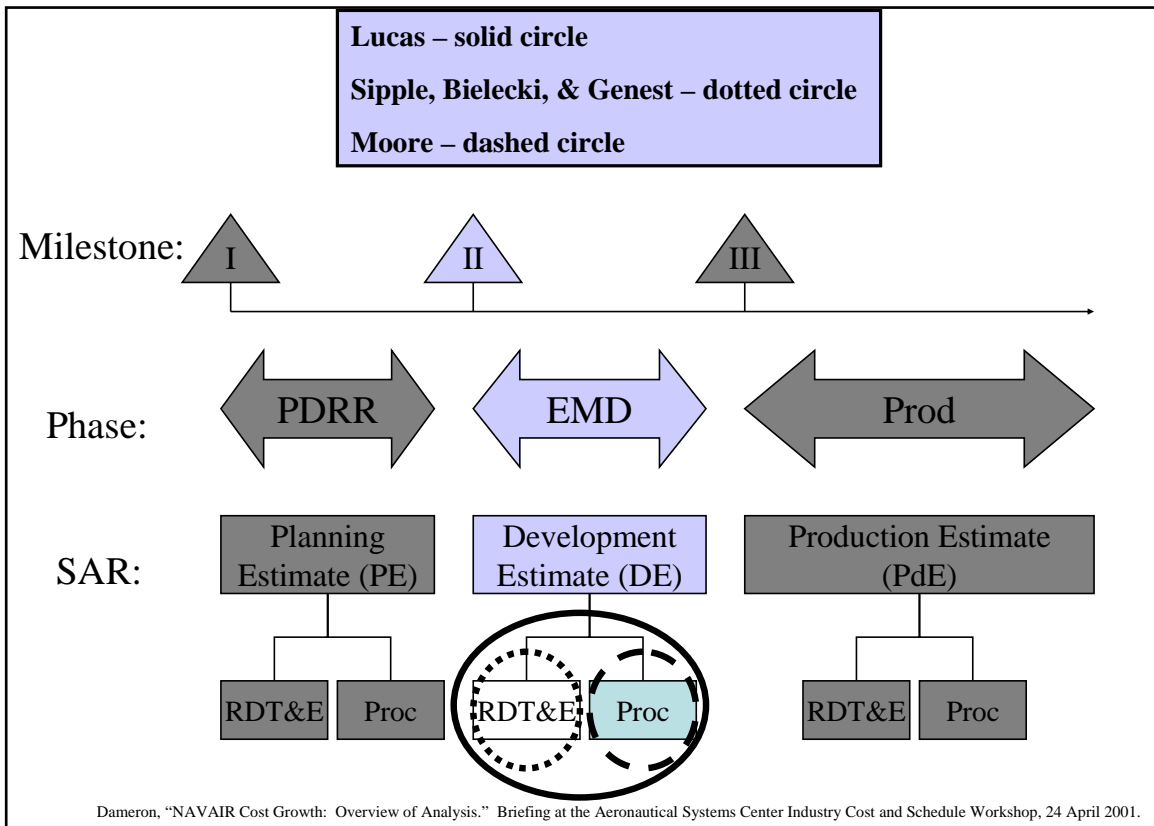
Lucas – solid circle
Sipple, Bielecki, & Genest – dotted circle
Moore – dashed circle

Milestone: I II III

Phase: PDRR EMD Prod

SAR: Planning Estimate (PE) Development Estimate (DE) Production Estimate (PdE)

RDT&E Proc RDT&E Proc RDT&E Proc

Dameron, "NAVAIR Cost Growth: Overview of Analysis." Briefing at the Aeronautical Systems Center Industry Cost and Schedule Workshop, 24 April 2001.